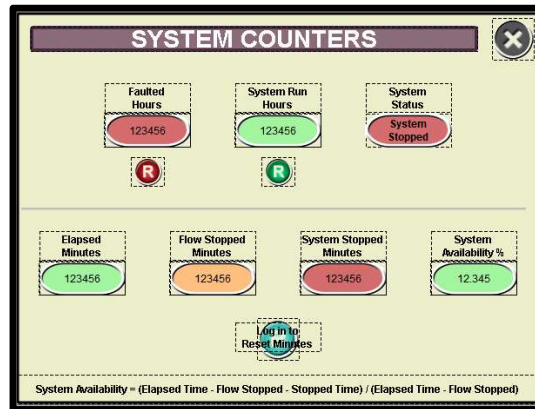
SYSTEM COUNTERS

Faulted Hours
123456
R

System Run Hours
123456
R

System Status
System Stopped

Elapsed Minutes
123456

Flow Stopped Minutes
123456

System Stopped Minutes
123456

System Availability %
12.345

Log in to Reset Minutes

System Availability = (Elapsed Time - Flow Stopped - Stopped Time) / (Elapsed Time - Flow Stopped)